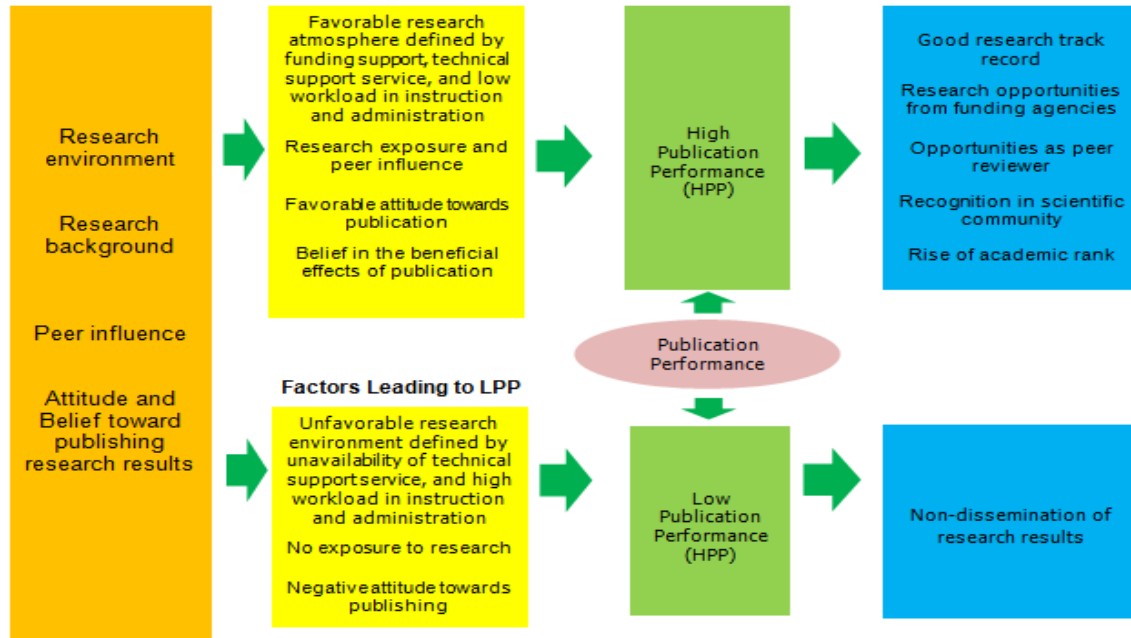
Research environment

Research background

Peer influence

Attitude and Belief toward publishing research results

Favorable research atmosphere defined by funding support, technical support service, and low workload in instruction and administration

Research exposure and peer influence

Favorable attitude towards publication

Belief in the beneficial effects of publication

High Publication Performance (HPP)

Good research track record

Research opportunities from funding agencies

Opportunities as peer reviewer

Recognition in scientific community

Rise of academic rank

Publication Performance

Factors Leading to LPP

Unfavorable research environment defined by unavailability of technical support service, and high workload in instruction and administration

No exposure to research

Negative attitude towards publishing

Low Publication Performance (HPP)

Non-dissemination of research results